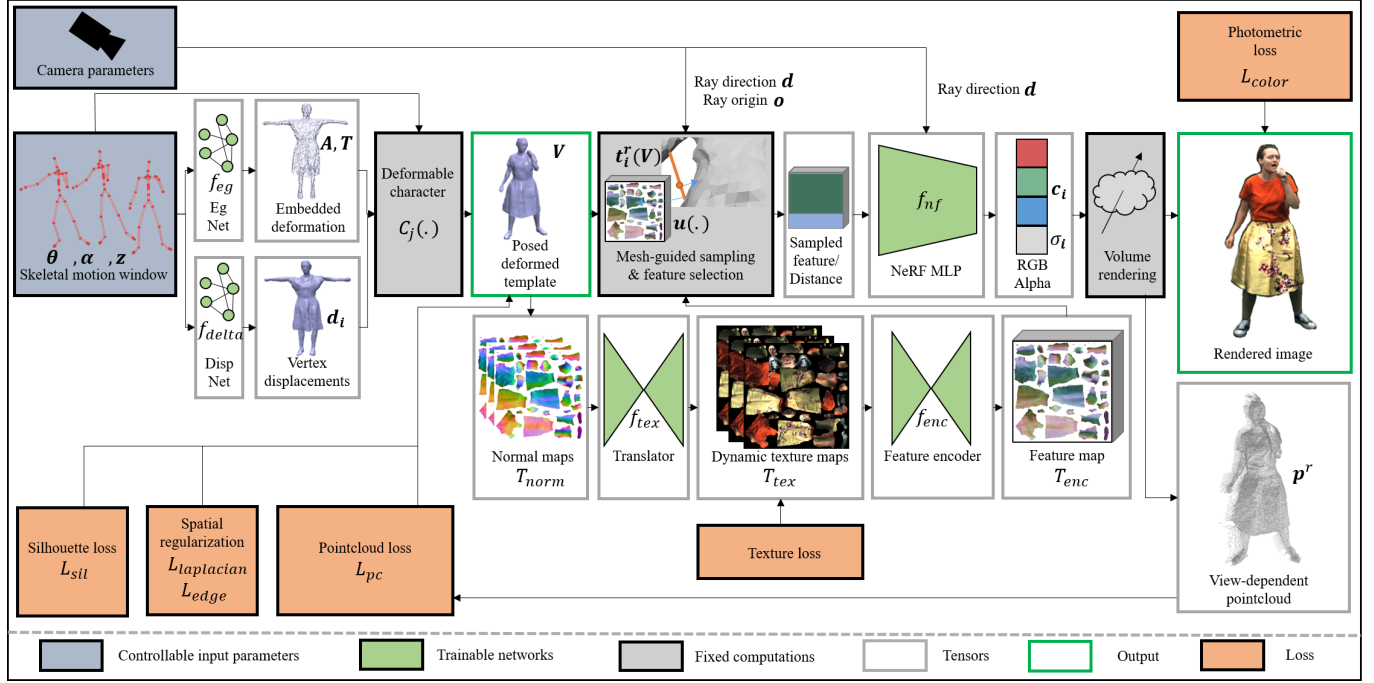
Camera parameters

Photometric loss
$L_{color}$

Ray direction $\boldsymbol{d}$
Ray origin $\boldsymbol{o}$

Ray direction $\boldsymbol{d}$

$\boldsymbol{\theta}$ , $\boldsymbol{\alpha}$ , $\boldsymbol{z}$
Skeletal motion window

$f_{eg}$
Eg Net

$\boldsymbol{A}, \boldsymbol{T}$
Embedded deformation

$f_{delta}$
Disp Net

$\boldsymbol{d_i}$
Vertex displacements

Deformable character
$C_j(.)$

$\boldsymbol{V}$
Posed deformed template

$\boldsymbol{t_i^r(V)}$
$\boldsymbol{u}(.)$
Mesh-guided sampling & feature selection

Sampled feature/ Distance

$f_{nf}$
NeRF MLP

$\boldsymbol{c_i}$
$\sigma_i$
RGB Alpha

Volume rendering

Rendered image

Normal maps
$T_{norm}$

$f_{tex}$
Translator

Dynamic texture maps
$T_{tex}$

$f_{enc}$
Feature encoder

Feature map
$T_{enc}$

$\boldsymbol{p}^r$
View-dependent pointcloud

Texture loss

Silhouette loss
$L_{sil}$

Spatial regularization
$L_{laplacian}$
$L_{edge}$

Pointcloud loss
$L_{pc}$

Controllable input parameters
Trainable networks
Fixed computations
Tensors
Output
Loss